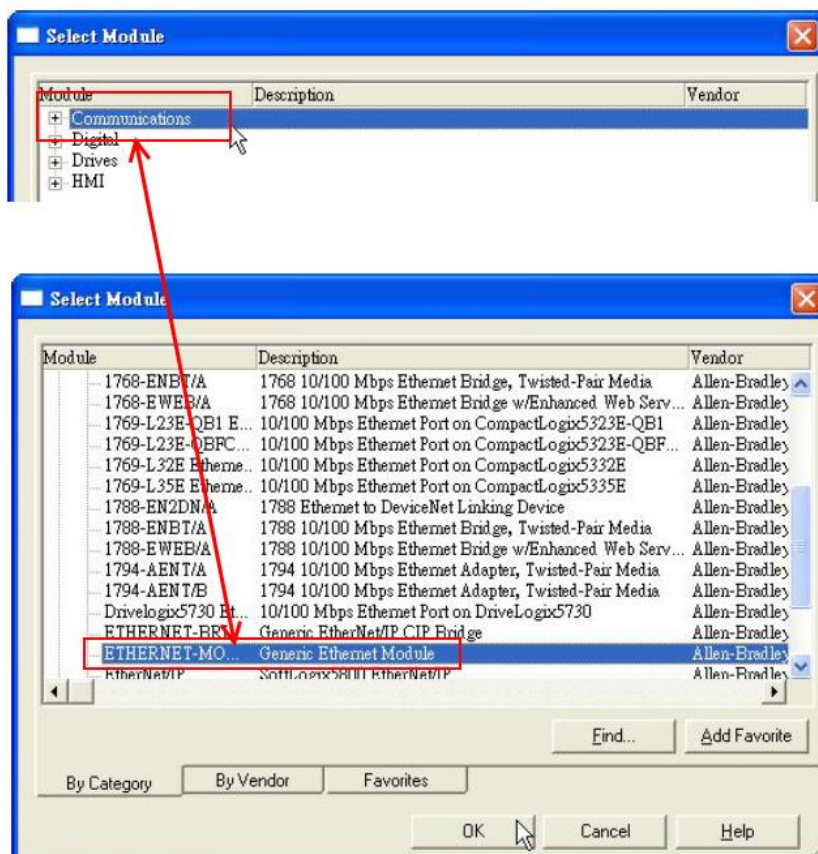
Select Module

| Module | Description | Vendor |
|---|---|---|
| Communications | | |
| Digital | | |
| Drives | | |
| HMI | | |

Select Module

| Module | Description | Vendor |
|---|---|---|
| 1768-ENBT/A | 1768 10/100 Mbps Ethernet Bridge, Twisted-Pair Media | Allen-Bradley |
| 1768-EWEB/A | 1768 10/100 Mbps Ethernet Bridge w/Enhanced Web Serv... | Allen-Bradley |
| 1769-L23E-QB1 E... | 10/100 Mbps Ethernet Port on CompactLogix5323E-QB1 | Allen-Bradley |
| 1769-L23E-QBFC... | 10/100 Mbps Ethernet Port on CompactLogix5323E-QBF... | Allen-Bradley |
| 1769-L32E Etherne... | 10/100 Mbps Ethernet Port on CompactLogix5332E | Allen-Bradley |
| 1769-L35E Etherne... | 10/100 Mbps Ethernet Port on CompactLogix5335E | Allen-Bradley |
| 1788-EN2DN/A | 1788 Ethernet to DeviceNet Linking Device | Allen-Bradley |
| 1788-ENBT/A | 1788 10/100 Mbps Ethernet Bridge, Twisted-Pair Media | Allen-Bradley |
| 1788-EWEB/A | 1788 10/100 Mbps Ethernet Bridge w/Enhanced Web Serv... | Allen-Bradley |
| 1794-AENT/A | 1794 10/100 Mbps Ethernet Adapter, Twisted-Pair Media | Allen-Bradley |
| 1794-AENT/B | 1794 10/100 Mbps Ethernet Adapter, Twisted-Pair Media | Allen-Bradley |
| Drivelogix5730 Et... | 10/100 Mbps Ethernet Port on DriveLogix5730 | Allen-Bradley |
| ETHERNET-BRI... | Generic EtherNet/IP CIP Bridge | Allen-Bradley |
| ETHERNET-MO... | Generic Ethernet Module | Allen-Bradley |
| EtherNet/IP | SoftLogix5800 EtherNet/IP | Allen-Bradley |

Find... Add Favorite

By Category By Vendor Favorites

OK Cancel Help